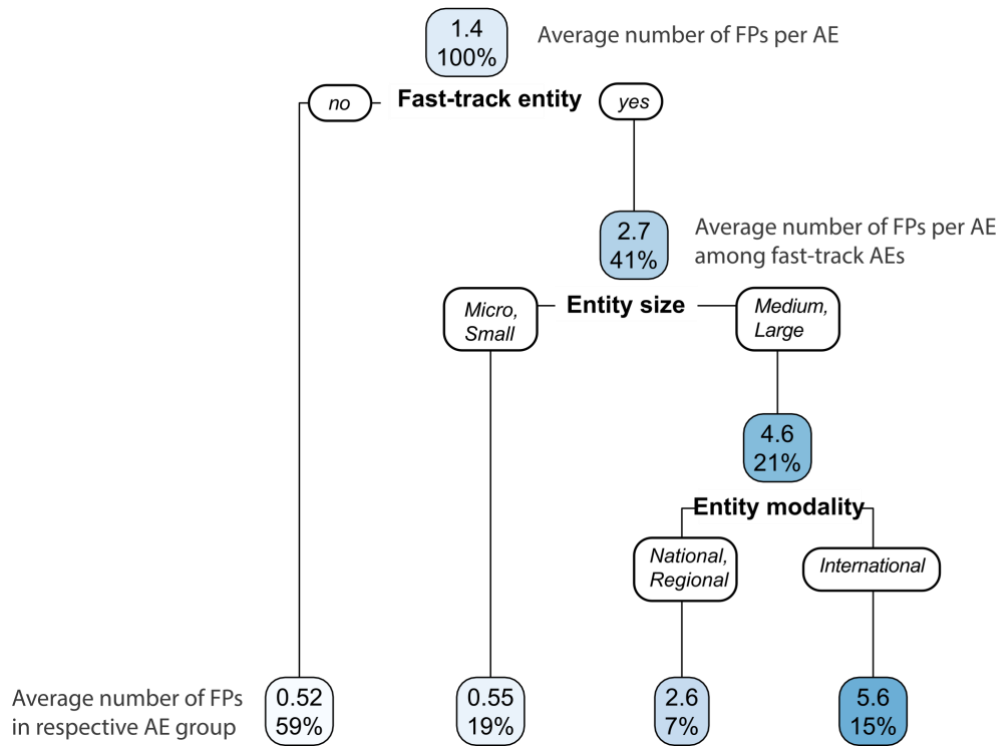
1.4
100%

Average number of FPs per AE

no

Fast-track entity

yes

2.7
41%

Average number of FPs per AE among fast-track AEs

Micro, Small

Entity size

Medium, Large

4.6
21%

Entity modality

National, Regional

International

Average number of FPs in respective AE group

0.52
59%

0.55
19%

2.6
7%

5.6
15%